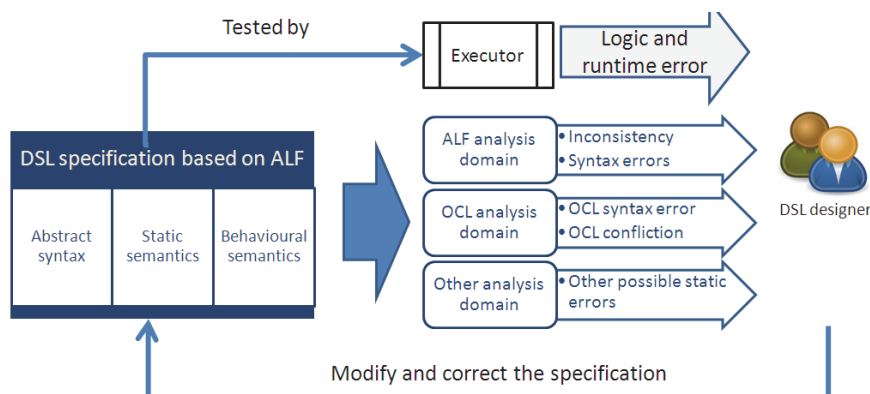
Tested by

Executor

Logic and runtime error

DSL specification based on ALF

Abstract syntax

Static semantics

Behavioural semantics

ALF analysis domain

• Inconsistency
• Syntax errors

OCL analysis domain

• OCL syntax error
• OCL confliction

Other analysis domain

• Other possible static errors

DSL designer

Modify and correct the specification